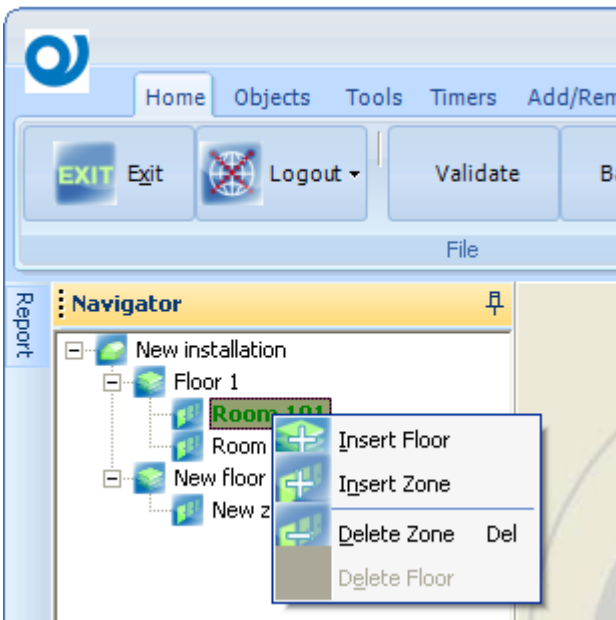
Home Objects Tools Timers Add/Rem

EXIT Exit

Logout

Validate

B

File

Report

Navigator

New installation

Floor 1

Room 101

Room

New floor

New z

Insert Floor

Insert Zone

Delete Zone Del

Delete Floor